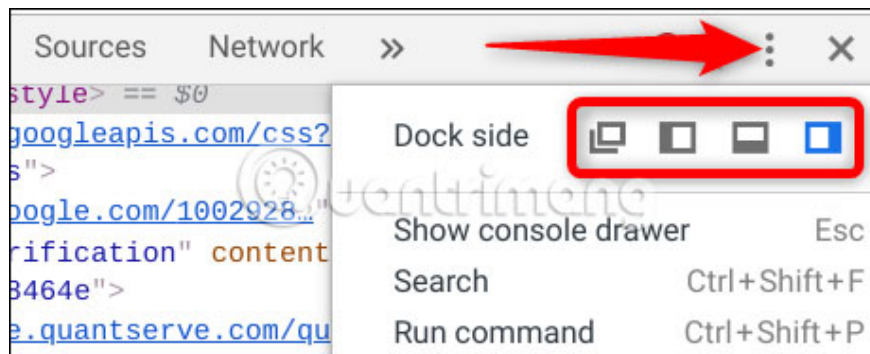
Sources Network »

style> == $0
googleapis.com/css?
s">
oogle.com/1002928…"
rification" content
3464e">
e.quantserve.com/qu

Dock side

Show console drawer Esc
Search Ctrl+Shift+F
Run command Ctrl+Shift+P

uantrimang